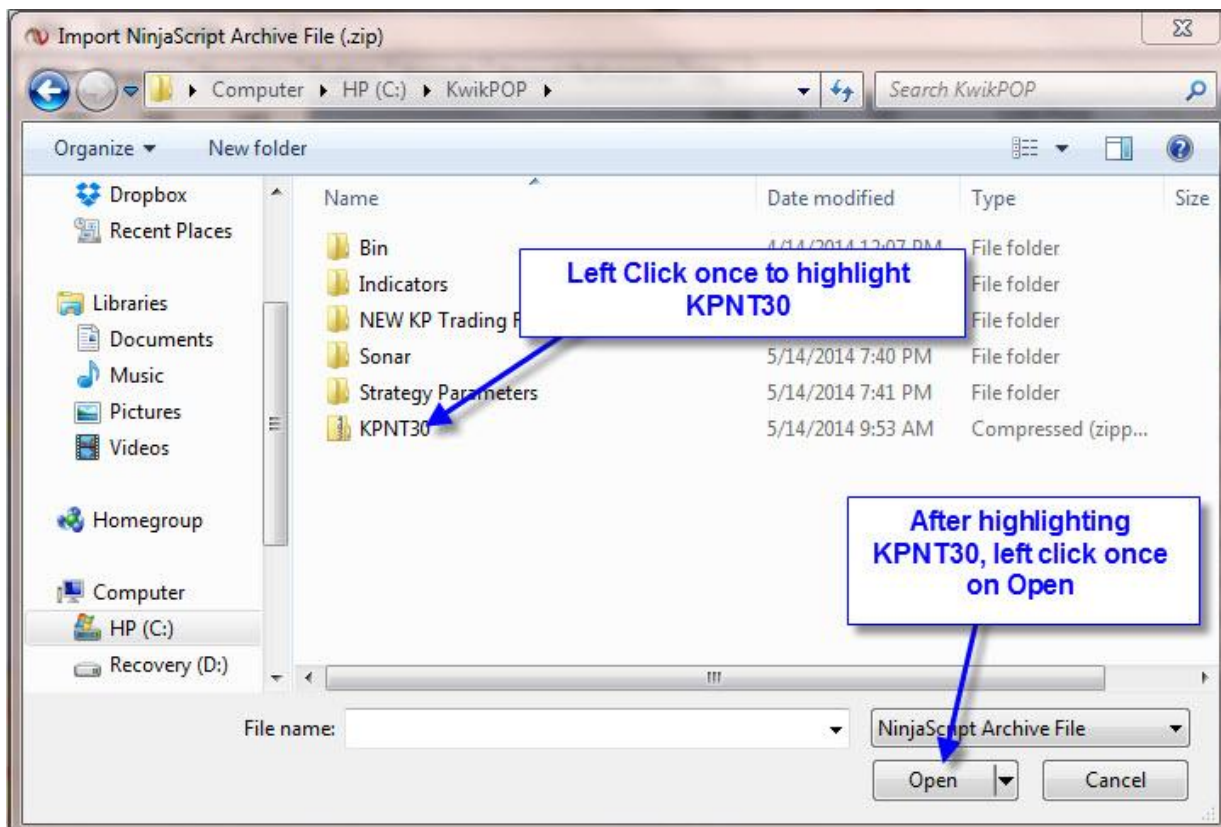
Import NinjaScript Archive File (.zip)

Computer ▸ HP (C:) ▸ KwikPOP ▸

Search KwikPOP

Organize ▾ New folder

Dropbox
Recent Places

Libraries
Documents
Music
Pictures
Videos

Homegroup

Computer
HP (C:)
Recovery (D:)

| Name | Date modified | Type | Size |
|---|---|---|---|
| Bin | 4/14/2014 12:07 PM | File folder | |
| Indicators | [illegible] | File folder | |
| NEW KP Trading F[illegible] | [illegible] | File folder | |
| Sonar | 5/14/2014 7:40 PM | File folder | |
| Strategy Parameters | 5/14/2014 7:41 PM | File folder | |
| KPNT30 | 5/14/2014 9:53 AM | Compressed (zipp... | |

Left Click once to highlight KPNT30

After highlighting KPNT30, left click once on Open

File name:

NinjaScript Archive File

Open

Cancel